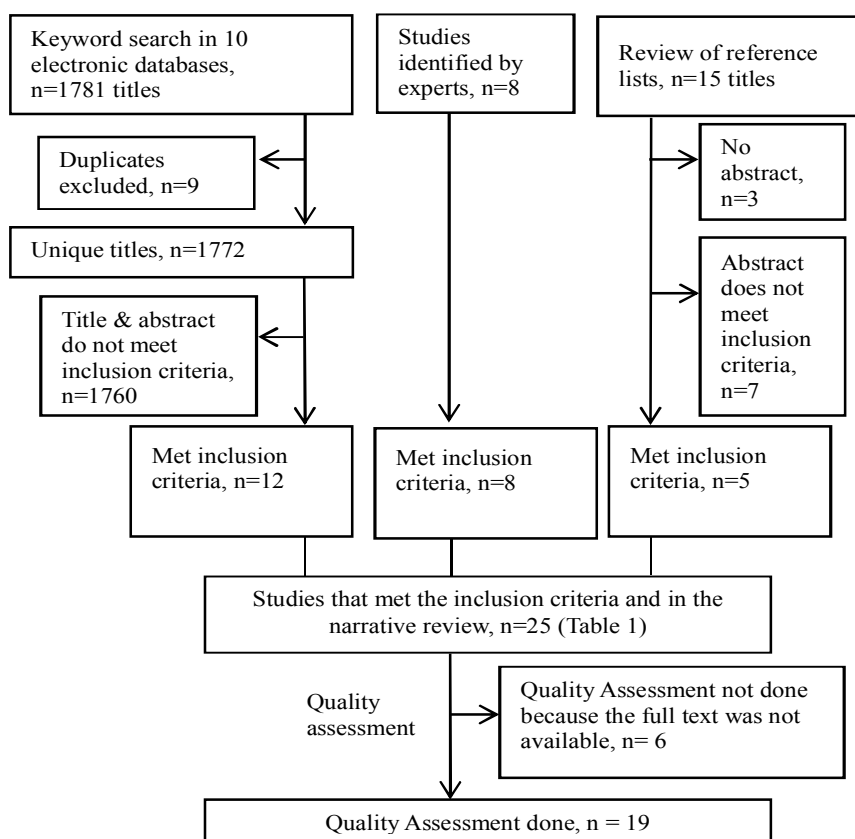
Keyword search in 10 electronic databases, n=1781 titles

Studies identified by experts, n=8

Review of reference lists, n=15 titles

Duplicates excluded, n=9

No abstract, n=3

Unique titles, n=1772

Abstract does not meet inclusion criteria, n=7

Title & abstract do not meet inclusion criteria, n=1760

Met inclusion criteria, n=12

Met inclusion criteria, n=8

Met inclusion criteria, n=5

Studies that met the inclusion criteria and in the narrative review, n=25 (Table 1)

Quality assessment

Quality Assessment not done because the full text was not available, n= 6

Quality Assessment done, n = 19